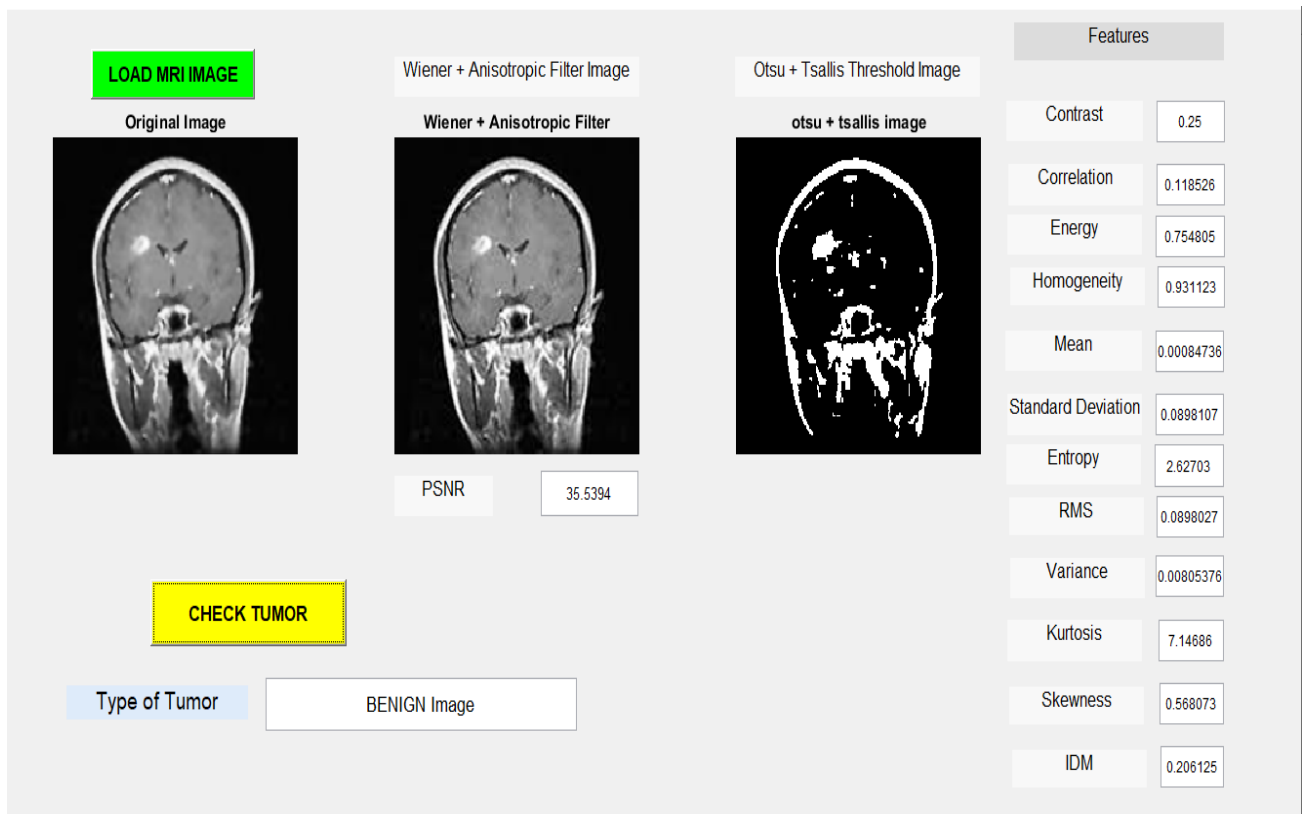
LOAD MRI IMAGE

Wiener + Anisotropic Filter Image

Otsu + Tsallis Threshold Image

Features

Original Image

Wiener + Anisotropic Filter

otsu + tsallis image

Contrast 0.25

Correlation 0.118526

Energy 0.754805

Homogeneity 0.931123

Mean 0.00084736

Standard Deviation 0.0898107

Entropy 2.62703

RMS 0.0898027

Variance 0.00805376

Kurtosis 7.14686

Skewness 0.568073

IDM 0.206125

PSNR 35.5394

CHECK TUMOR

Type of Tumor

BENIGN Image